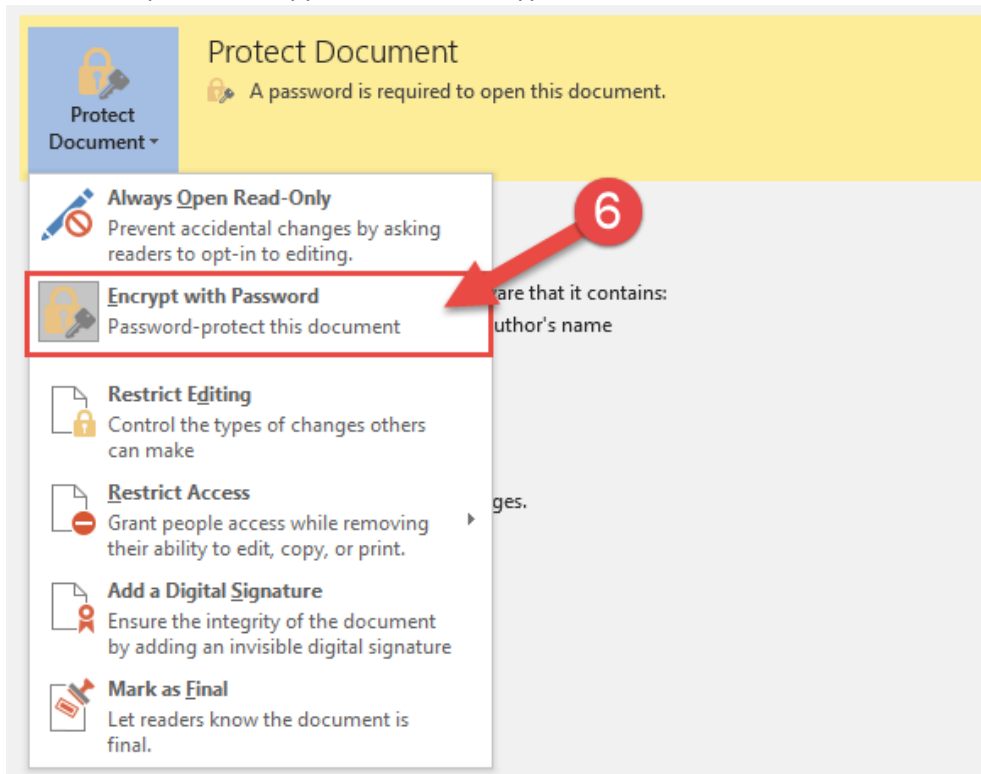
Protect Document

Protect Document

A password is required to open this document.

Always Open Read-Only
Prevent accidental changes by asking readers to opt-in to editing.

Encrypt with Password
Password-protect this document

6

are that it contains:

uthor's name

Restrict Editing
Control the types of changes others can make

Restrict Access
Grant people access while removing their ability to edit, copy, or print.

ges.

Add a Digital Signature
Ensure the integrity of the document by adding an invisible digital signature

Mark as Final
Let readers know the document is final.